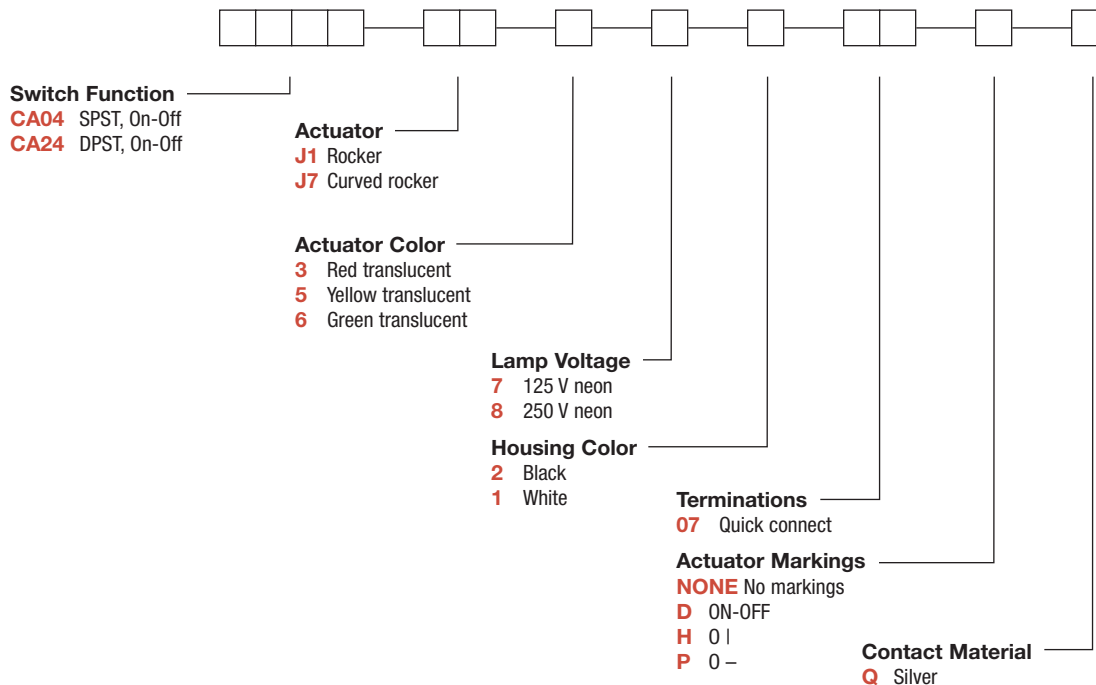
Switch Function
CA04 SPST, On-Off
CA24 DPST, On-Off

Actuator
J1 Rocker
J7 Curved rocker

Actuator Color
3 Red translucent
5 Yellow translucent
6 Green translucent

Lamp Voltage
7 125 V neon
8 250 V neon

Housing Color
2 Black
1 White

Terminations
07 Quick connect

Actuator Markings
NONE No markings
D ON-OFF
H 0 |
P 0 –

Contact Material
Q Silver